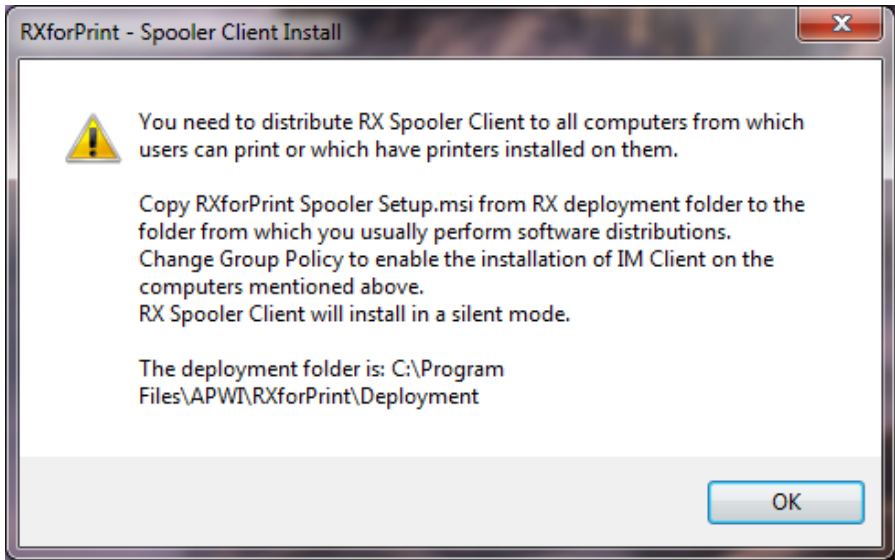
RXforPrint - Spooler Client Install

You need to distribute RX Spooler Client to all computers from which users can print or which have printers installed on them.

Copy RXforPrint Spooler Setup.msi from RX deployment folder to the folder from which you usually perform software distributions.
Change Group Policy to enable the installation of IM Client on the computers mentioned above.
RX Spooler Client will install in a silent mode.

The deployment folder is: C:\Program Files\APWI\RXforPrint\Deployment

OK